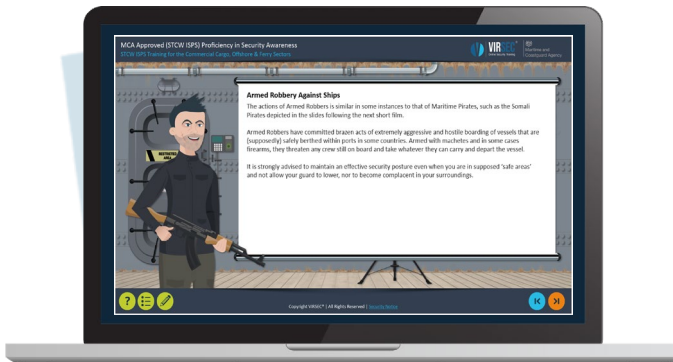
MCA Approved (STCW ISPS) Proficiency in Security Awareness
STCW ISPS Training for the Commercial Cargo, Offshore & Ferry Sectors

VIRSEC

Maritime and Coastguard Agency

RESTRICTED AREA

Armed Robbery Against Ships

The actions of Armed Robbers is similar in some instances to that of Maritime Pirates, such as the Somali Pirates depicted in the slides following the next short film.

Armed Robbers have committed brazen acts of extremely aggressive and hostile boarding of vessels that are (supposedly) safely berthed within ports in some countries. Armed with machetes and in some cases firearms, they threaten any crew still on board and take whatever they can carry and depart the vessel.

It is strongly advised to maintain an effective security posture even when you are in supposed 'safe areas' and not allow your guard to lower, nor to become complacent in your surroundings.

Copyright VIRSEC™ | All Rights Reserved | Security Notice